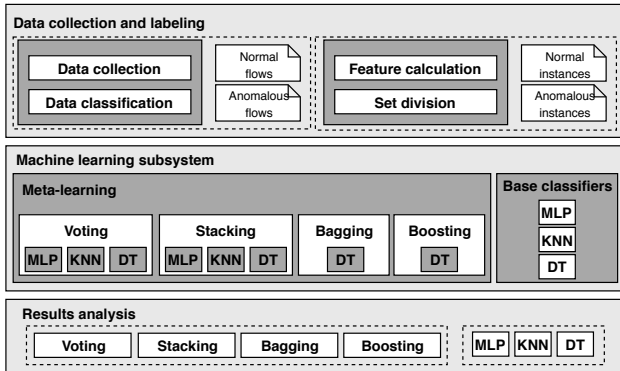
Data collection and labeling

Data collection

Data classification

Normal flows

Anomalous flows

Feature calculation

Set division

Normal instances

Anomalous instances

Machine learning subsystem

Meta-learning

Voting
MLP KNN DT

Stacking
MLP KNN DT

Bagging
DT

Boosting
DT

Base classifiers
MLP
KNN
DT

Results analysis

Voting | Stacking | Bagging | Boosting

MLP | KNN | DT